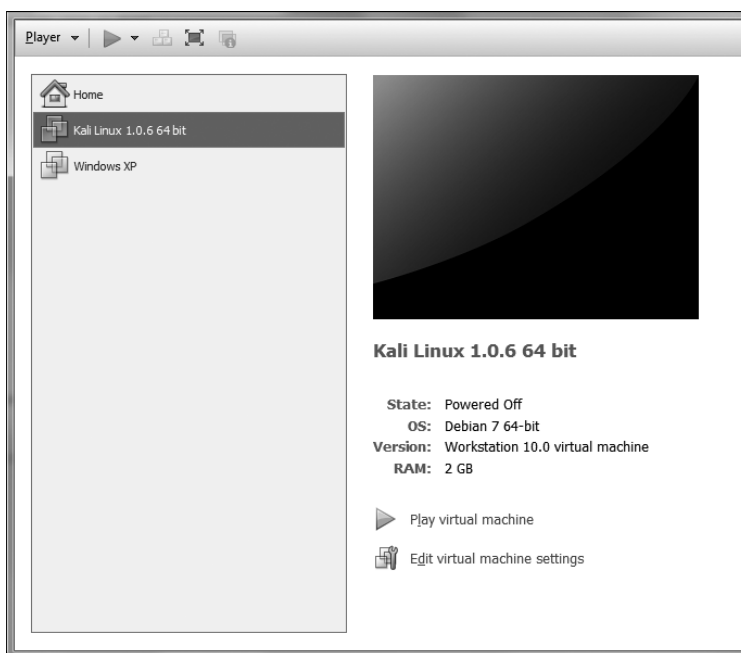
Player

Home

Kali Linux 1.0.6 64 bit

Windows XP

Kali Linux 1.0.6 64 bit

State: Powered Off
OS: Debian 7 64-bit
Version: Workstation 10.0 virtual machine
RAM: 2 GB

Play virtual machine

Edit virtual machine settings